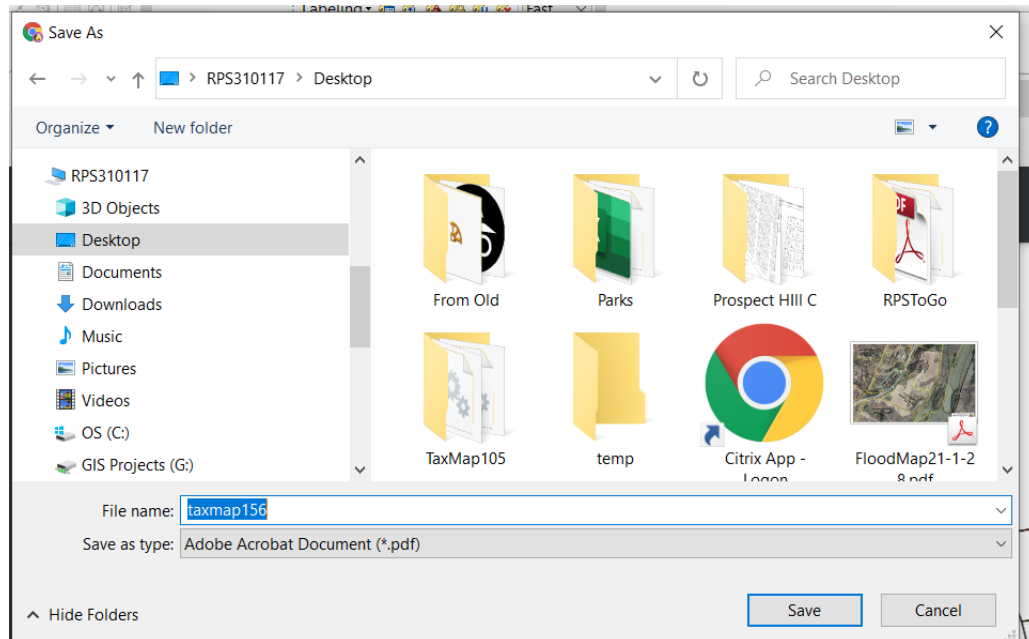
Labeling Fast

Save As

RPS310117 > Desktop

Search Desktop

Organize ▾ New folder

RPS310117
3D Objects
Desktop
Documents
Downloads
Music
Pictures
Videos
OS (C:)
GIS Projects (G:)

From Old
Parks
Prospect HIll C
RPSToGo
TaxMap105
temp
Citrix App - Logon
FloodMap21-1-28.pdf

File name: taxmap156
Save as type: Adobe Acrobat Document (*.pdf)

Hide Folders

Save
Cancel